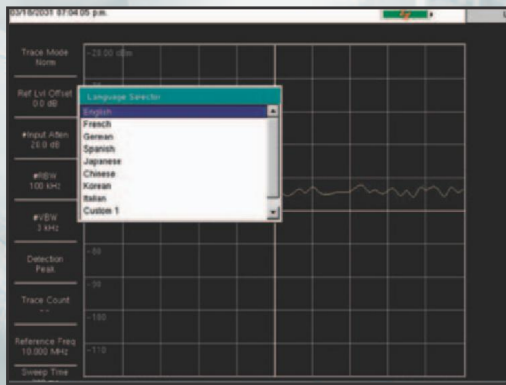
03/18/2031 07:04:05 p.m.

Trace Mode
None

Ref Lvl Offset
0.0 dB

#Input Atten
28.0 dB

#RBW
100 kHz

#VBW
3 kHz

Detection
Peak

Trace Count
--

Reference Freq
10.000 MHz

Sweep Time

-28.00 dBm

Language Selector
English
French
German
Spanish
Japanese
Chinese
Korean
Italian
Custom 1

-88

-98

-108

-118